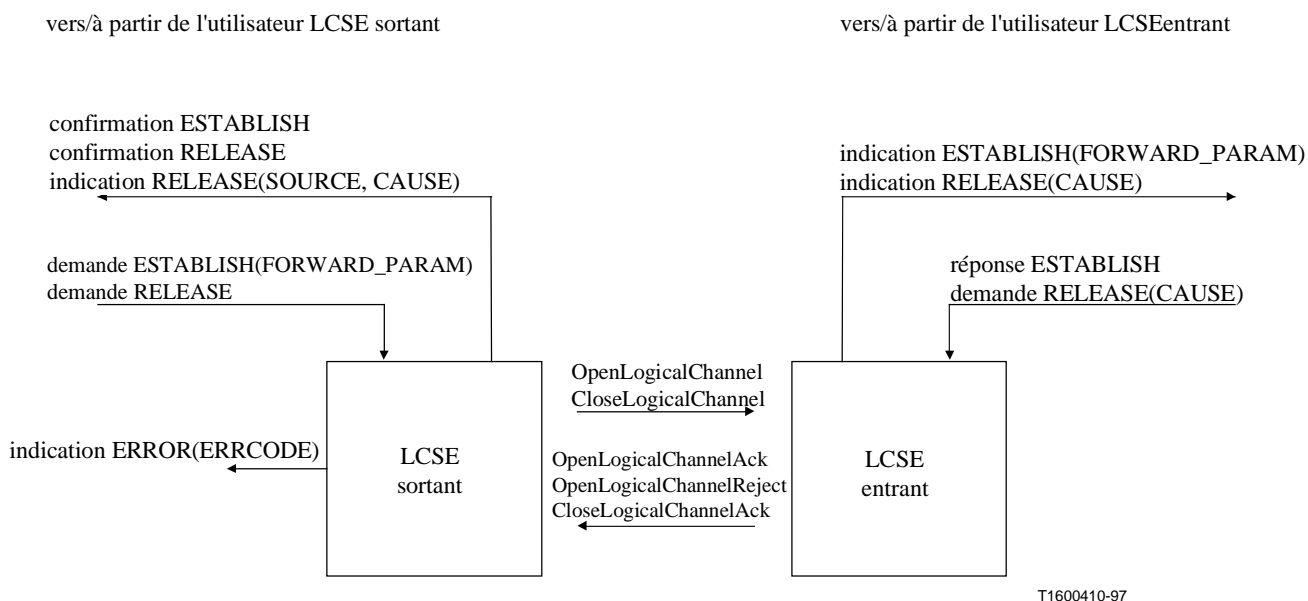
vers/à partir de l'utilisateur LCSE sortant

vers/à partir de l'utilisateur LCSEentrant

confirmation ESTABLISH
confirmation RELEASE
indication RELEASE(SOURCE, CAUSE)

indication ESTABLISH(FORWARD_PARAM)
indication RELEASE(CAUSE)

demande ESTABLISH(FORWARD_PARAM)
demande RELEASE

réponse ESTABLISH
demande RELEASE(CAUSE)

OpenLogicalChannel
CloseLogicalChannel

indication ERROR(ERRCODE)

LCSE
sortant

OpenLogicalChannelAck
OpenLogicalChannelReject
CloseLogicalChannelAck

LCSE
entrant

T1600410-97